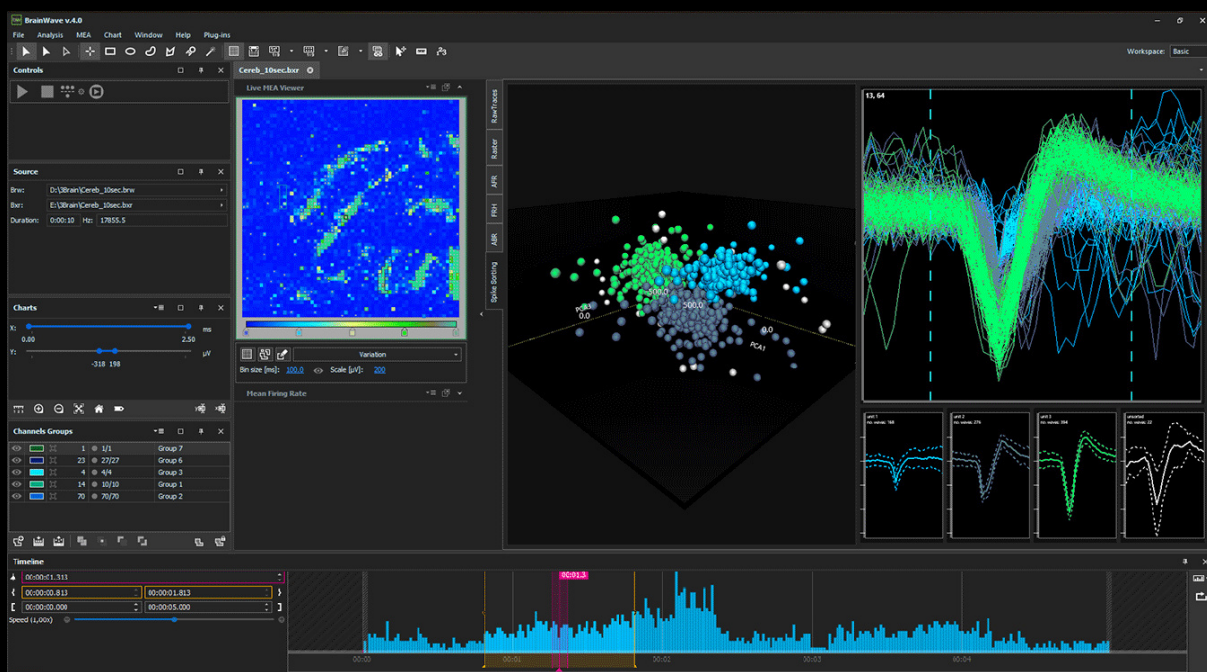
BrainWave v.4.0

File Analysis MEA Chart Window Help Plug-ins

Workspace: Basic

Controls

Source

Brw: D:\3Brain\Cereb_10sec.brw

Bxr: E:\3Brain\Cereb_10sec.bxr

Duration: 0:00:10 Hz: 17855.5

Charts

X: ms

0.00 2.50

Y: µV

-318 198

Channels Groups

| | | | |
|---|---|---|---|
| 1 | 1/1 | Group 7 |
| 23 | 27/27 | Group 6 |
| 4 | 4/4 | Group 3 |
| 14 | 10/10 | Group 1 |
| 70 | 70/70 | Group 2 |

Cereb_10sec.bxr

Live MEA Viewer

Variation

Bin size [ms]: 100.0 Scale [µV]: 200

Mean Firing Rate

RawTraces

Raster

AFR

FRH

ABR

Spike Sorting

PCA2

0.0

-300.0

500.0

0.0

PCA1

13, 64

unit 1

unit 2

unit 3

unsorted

Timeline

00:00:01.313

00:00:00.813

00:00:01.813

00:00:00.000

00:00:05.000

Speed (1,00x)

00:01.3

00:00

00:01

00:02

00:03

00:04